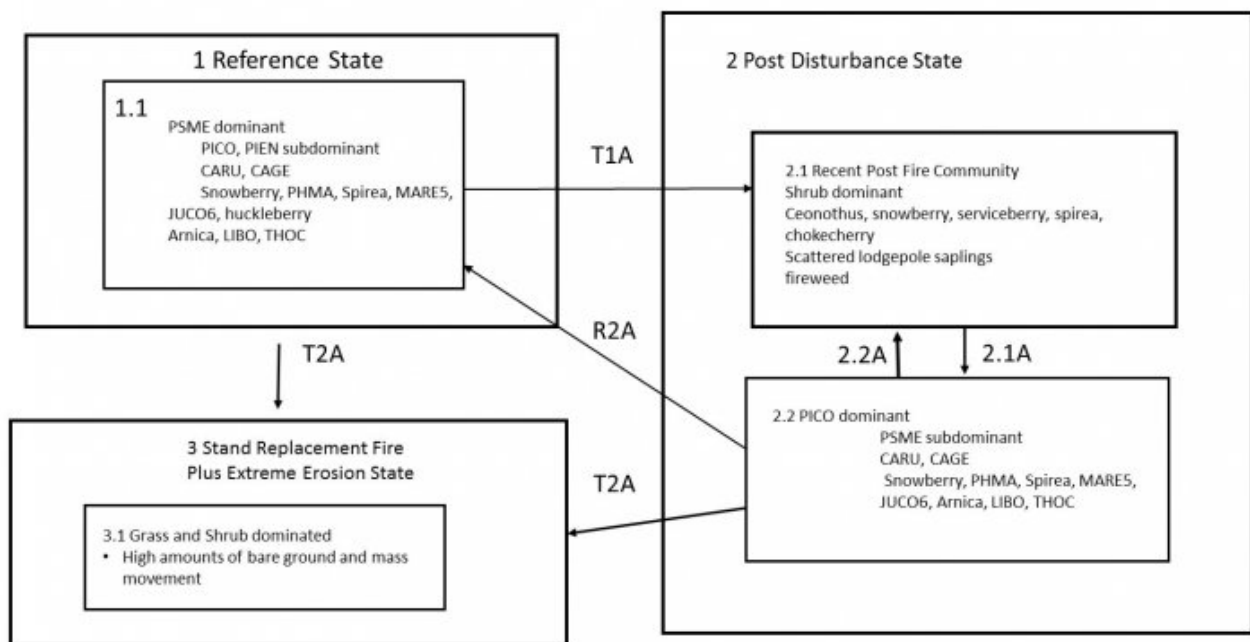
1 Reference State

1.1
PSME dominant
PICO, PIEN subdominant
CARU, CAGE
Snowberry, PHMA, Spirea, MARE5, JUCO6, huckleberry
Arnica, LIBO, THOC

2 Post Disturbance State

T1A

2.1 Recent Post Fire Community
Shrub dominant
Ceonothus, snowberry, serviceberry, spirea, chokecherry
Scattered lodgepole saplings
fireweed

R2A

T2A

2.2A

2.1A

2.2 PICO dominant
PSME subdominant
CARU, CAGE
Snowberry, PHMA, Spirea, MARE5, JUCO6, Arnica, LIBO, THOC

3 Stand Replacement Fire
Plus Extreme Erosion State

T2A

3.1 Grass and Shrub dominated
• High amounts of bare ground and mass movement